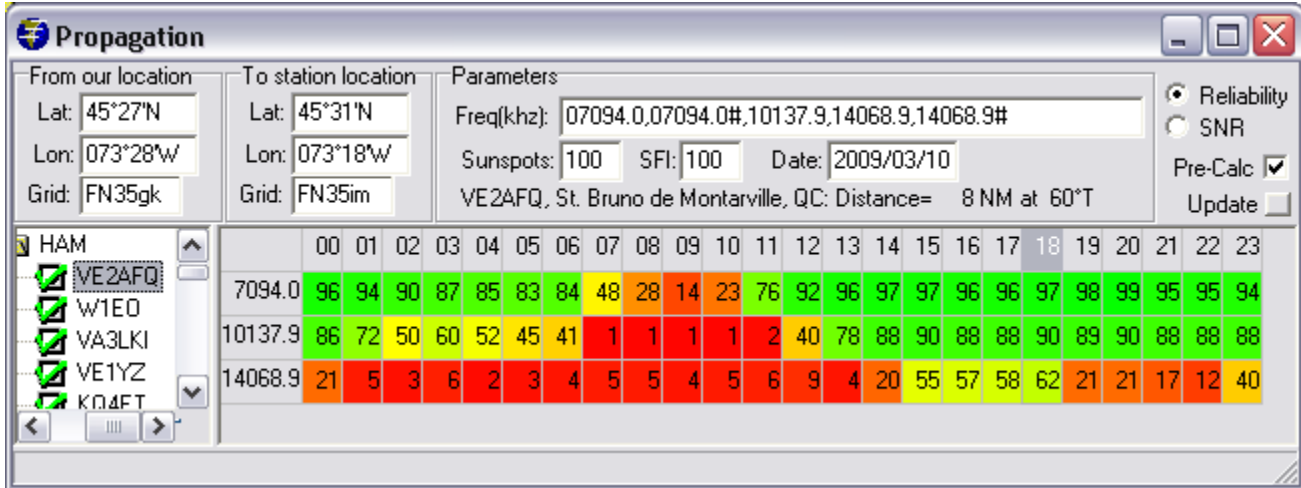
Propagation

From our location
Lat: 45°27'N
Lon: 073°28'W
Grid: FN35gk

To station location
Lat: 45°31'N
Lon: 073°18'W
Grid: FN35im

Parameters
Freq(khz): 07094.0,07094.0#,10137.9,14068.9,14068.9#
Sunspots: 100 SFI: 100 Date: 2009/03/10
VE2AFQ, St. Bruno de Montarville, QC: Distance= 8 NM at 60°T

Reliability
SNR
Pre-Calc
Update

HAM
VE2AFQ
W1EO
VA3LKI
VE1YZ
KQ4ET

| | 00 | 01 | 02 | 03 | 04 | 05 | 06 | 07 | 08 | 09 | 10 | 11 | 12 | 13 | 14 | 15 | 16 | 17 | 18 | 19 | 20 | 21 | 22 | 23 |
|---|---|---|---|---|---|---|---|---|---|---|---|---|---|---|---|---|---|---|---|---|---|---|---|---|
| 7094.0 | 96 | 94 | 90 | 87 | 85 | 83 | 84 | 48 | 28 | 14 | 23 | 76 | 92 | 96 | 97 | 97 | 96 | 96 | 97 | 98 | 99 | 95 | 95 | 94 |
| 10137.9 | 86 | 72 | 50 | 60 | 52 | 45 | 41 | 1 | 1 | 1 | 1 | 2 | 40 | 78 | 88 | 90 | 88 | 88 | 90 | 89 | 90 | 88 | 88 | 88 |
| 14068.9 | 21 | 5 | 3 | 6 | 2 | 3 | 4 | 5 | 5 | 4 | 5 | 6 | 9 | 4 | 20 | 55 | 57 | 58 | 62 | 21 | 21 | 17 | 12 | 40 |